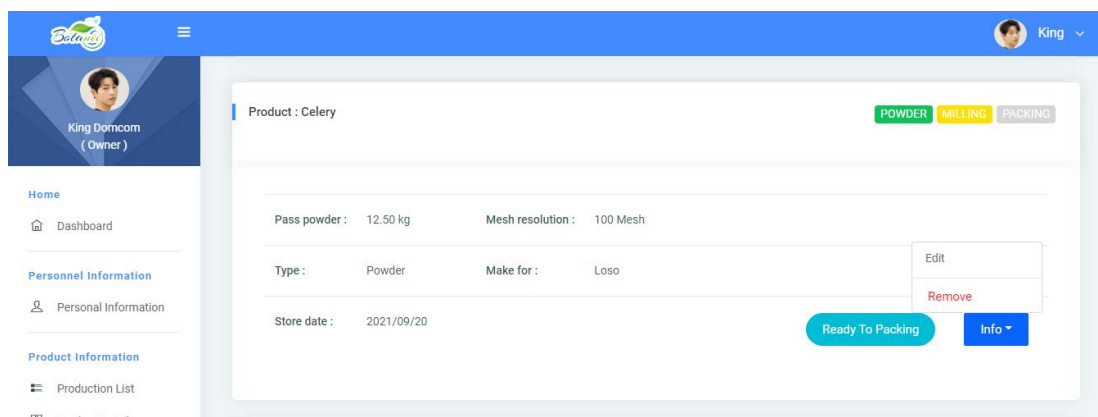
Botanic

King

King Domcom
( Owner )

Home
Dashboard

Personnel Information
Personal Information

Product Information
Production List

Product : Celery

POWDER MILLING PACKING

Pass powder : 12.50 kg
Mesh resolution : 100 Mesh

Type : Powder
Make for : Loso

Edit
Remove

Store date : 2021/09/20

Ready To Packing
Info